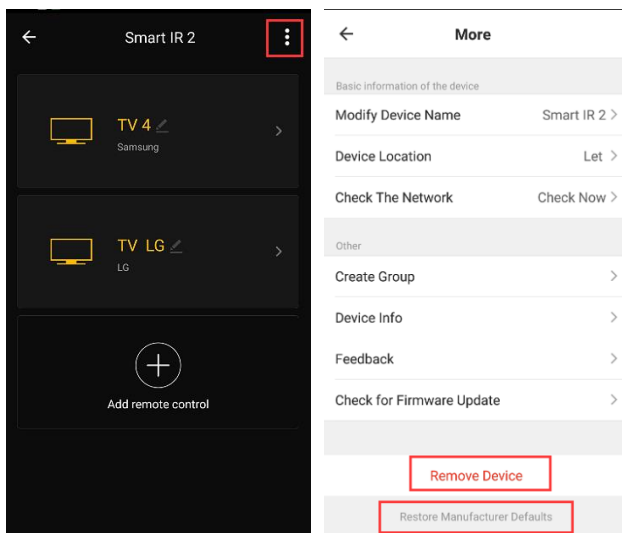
Smart IR 2

TV 4
Samsung

TV LG
LG

Add remote control

More

Basic information of the device

Modify Device Name Smart IR 2

Device Location Let

Check The Network Check Now

Other

Create Group

Device Info

Feedback

Check for Firmware Update

Remove Device

Restore Manufacturer Defaults